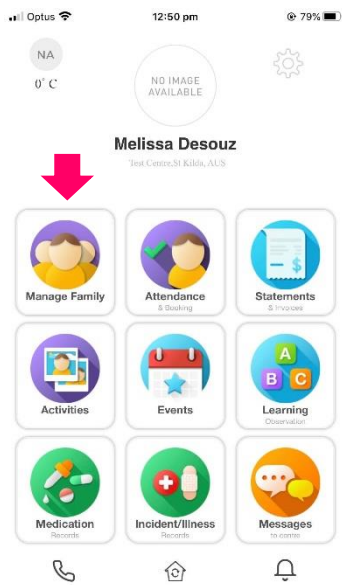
Optus 12:50 pm 79%

NA
0° C

NO IMAGE AVAILABLE

Melissa Desouz
Test Centre,St Kilda, AUS

Manage Family

Attendance
& Booking

Statements
& Invoices

Activities

Events

Learning
Observation

A B C

Medication
Records

Incident/Illness
Records

Messages
to centre